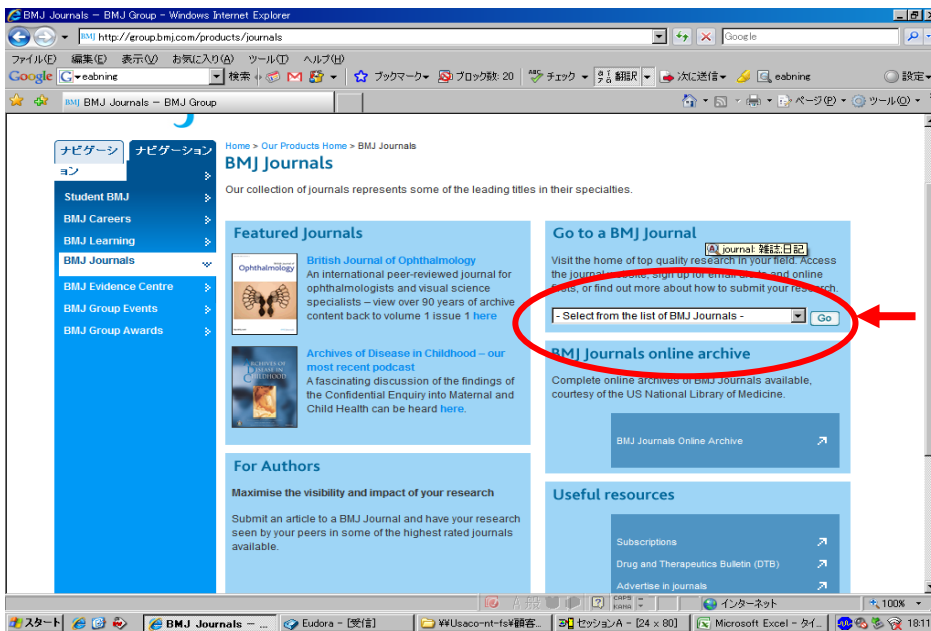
BMJ Journals – BMJ Group - Windows Internet Explorer

http://group.bmj.com/products/journals

Google

ファイル(F) 編集(E) 表示(V) お気に入り(A) ツール(T) ヘルプ(H)

Google eabning 検索 ブックマーク ブロック数: 20 チェック 翻訳 次に送信 eabning 設定

BMJ Journals – BMJ Group

ページ(P) ツール(O)

ナビゲーション ナビゲーション

Student BMJ
BMJ Careers
BMJ Learning
BMJ Journals
BMJ Evidence Centre
BMJ Group Events
BMJ Group Awards

Home > Our Products Home > BMJ Journals

BMJ Journals

Our collection of journals represents some of the leading titles in their specialties.

Featured Journals

Ophthalmology

British Journal of Ophthalmology
An international peer-reviewed journal for ophthalmologists and visual science specialists – view over 90 years of archive content back to volume 1 issue 1 here

Archives of Disease in Childhood

Archives of Disease in Childhood – our most recent podcast
A fascinating discussion of the findings of the Confidential Enquiry into Maternal and Child Health can be heard here.

For Authors

Maximise the visibility and impact of your research

Submit an article to a BMJ Journal and have your research seen by your peers in some of the highest rated journals available.

Go to a BMJ Journal

journal: 雑誌,日記

Visit the home of top quality research in your field. Access the journal's website, sign up for email alerts and online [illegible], or find out more about how to submit your research.

- Select from the list of BMJ Journals -

Go

BMJ Journals online archive

Complete online archives of BMJ Journals available, courtesy of the US National Library of Medicine.

BMJ Journals Online Archive

Useful resources

Subscriptions
Drug and Therapeutics Bulletin (DTB)
Advertise in journals

インターネット 100%

スタート BMJ Journals – ... Eudora - [受信] ¥¥Usaco-nt-fs¥顧客... セッションA - [24 x 80] Microsoft Excel - タイ... 18:11